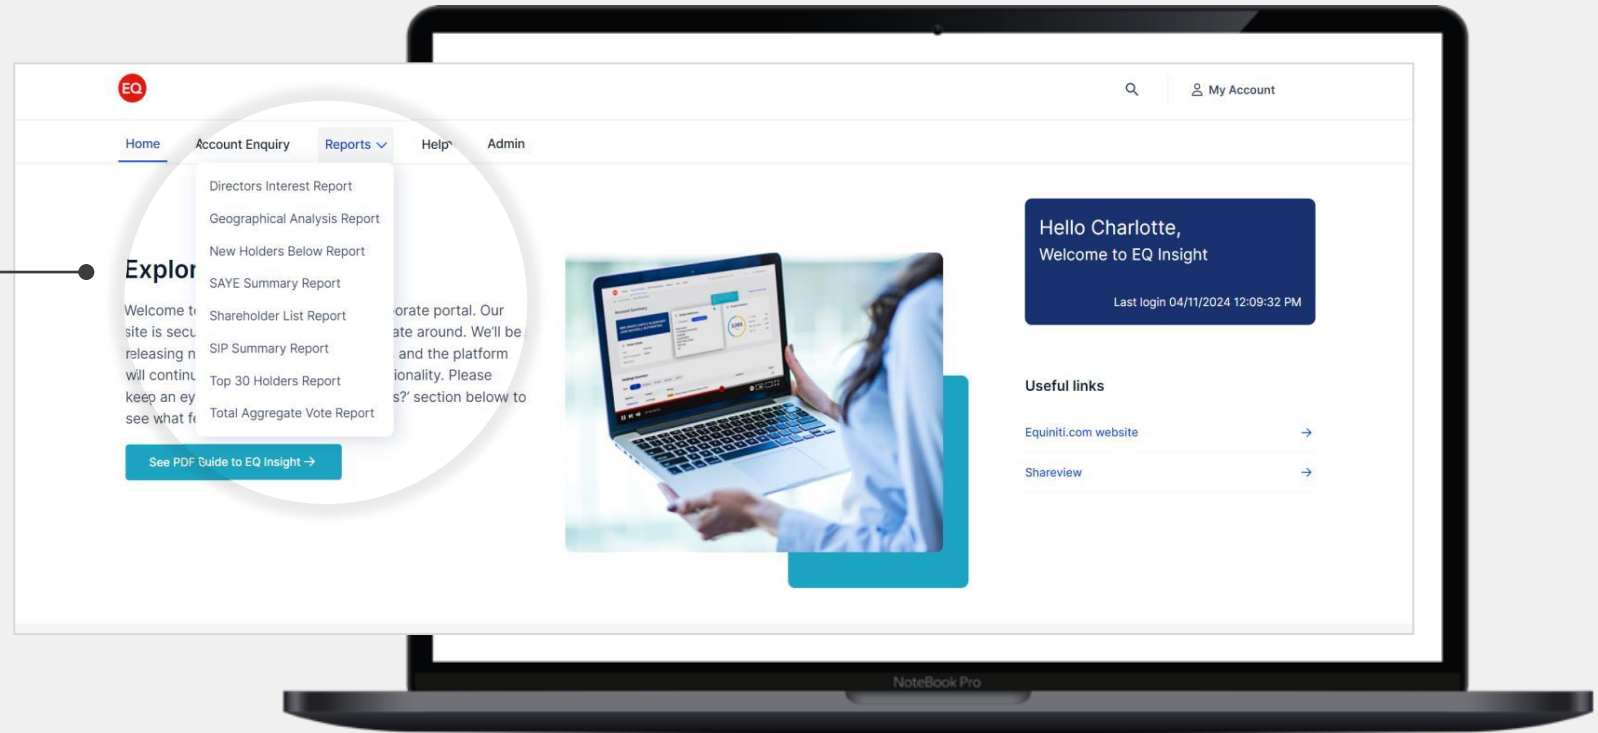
EQ

My Account

Home Account Enquiry Reports Help Admin

Directors Interest Report
Geographical Analysis Report
New Holders Below Report
SAYE Summary Report
Shareholder List Report
SIP Summary Report
Top 30 Holders Report
Total Aggregate Vote Report

Explor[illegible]

Welcome t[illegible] orate portal. Our site is secu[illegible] ate around. We'll be releasing n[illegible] and the platform will continu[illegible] ionality. Please keep an ey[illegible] s?' section below to see what f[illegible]

See PDF Guide to EQ Insight →

Hello Charlotte,
Welcome to EQ Insight

Last login 04/11/2024 12:09:32 PM

Useful links

Equiniti.com website →

Shareview →

NoteBook Pro